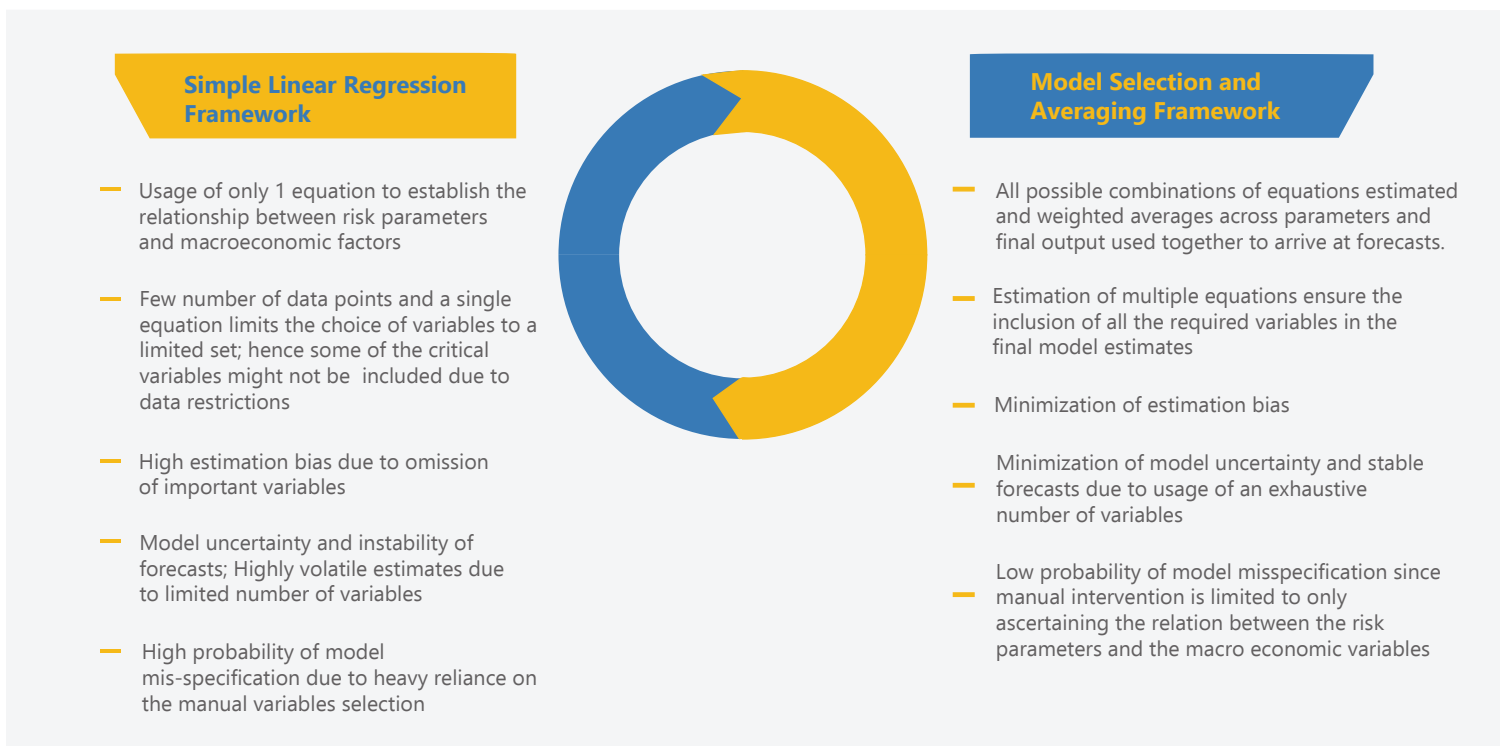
Simple Linear Regression Framework

Usage of only 1 equation to establish the relationship between risk parameters and macroeconomic factors

Few number of data points and a single equation limits the choice of variables to a limited set; hence some of the critical variables might not be included due to data restrictions

High estimation bias due to omission of important variables

Model uncertainty and instability of forecasts; Highly volatile estimates due to limited number of variables

High probability of model mis-specification due to heavy reliance on the manual variables selection

Model Selection and Averaging Framework

All possible combinations of equations estimated and weighted averages across parameters and final output used together to arrive at forecasts.

Estimation of multiple equations ensure the inclusion of all the required variables in the final model estimates

Minimization of estimation bias

Minimization of model uncertainty and stable forecasts due to usage of an exhaustive number of variables

Low probability of model misspecification since manual intervention is limited to only ascertaining the relation between the risk parameters and the macro economic variables